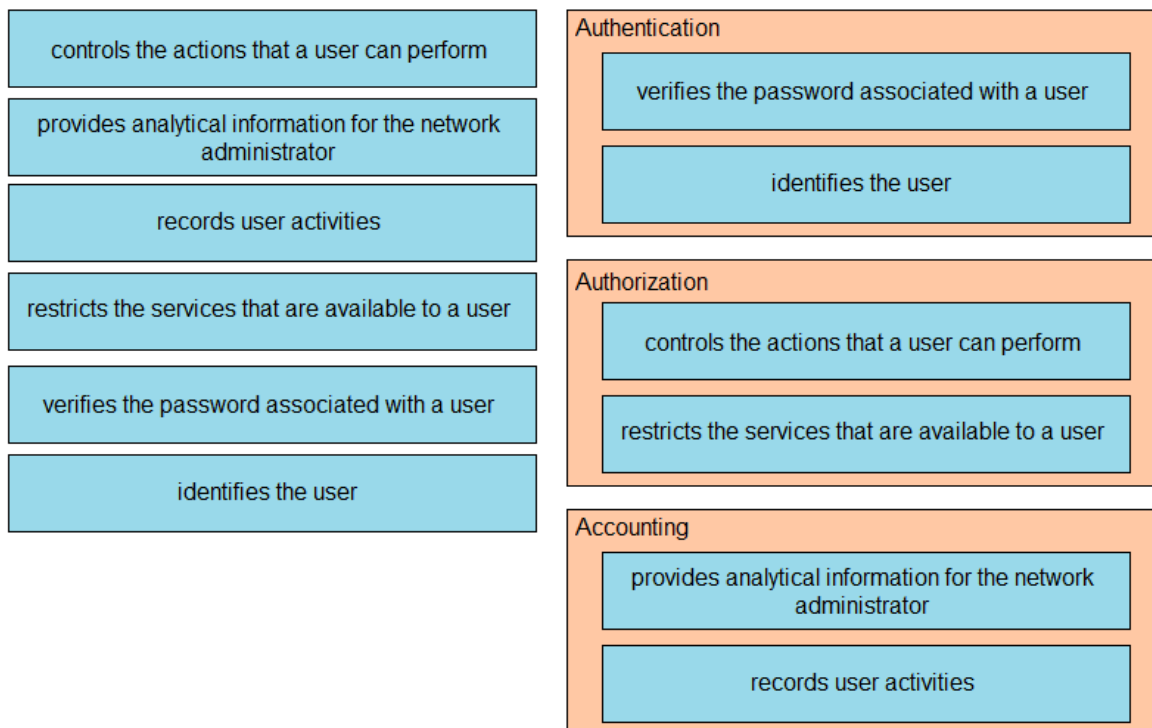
controls the actions that a user can perform

provides analytical information for the network administrator

records user activities

restricts the services that are available to a user

verifies the password associated with a user

identifies the user

Authentication

verifies the password associated with a user

identifies the user

Authorization

controls the actions that a user can perform

restricts the services that are available to a user

Accounting

provides analytical information for the network administrator

records user activities